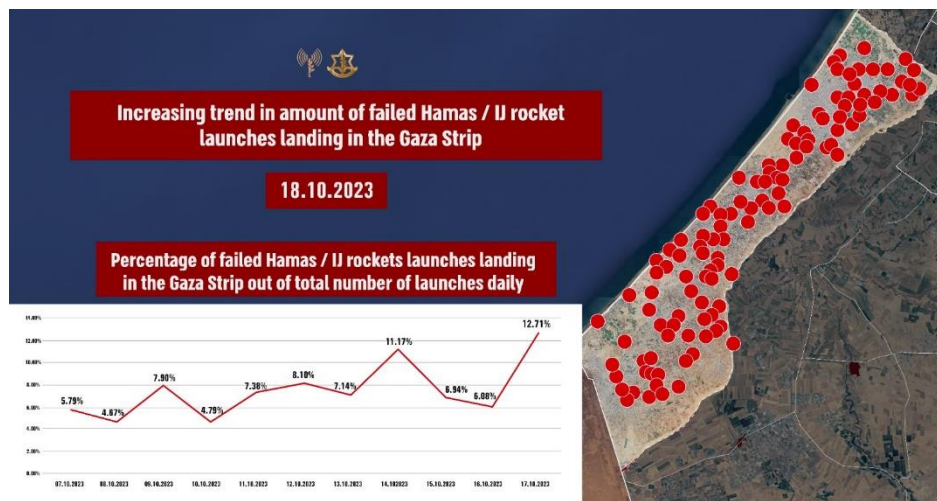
Increasing trend in amount of failed Hamas / IJ rocket launches landing in the Gaza Strip

18.10.2023

Percentage of failed Hamas / IJ rockets launches landing in the Gaza Strip out of total number of launches daily

14.00%
12.00%
10.00%
8.00%
6.00%
4.00%
2.00%
0.00%

5.79%
4.67%
7.90%
4.75%
7.38%
8.10%
7.14%
11.17%
6.94%
6.08%
12.71%

07.10.2023
08.10.2023
09.10.2023
10.10.2023
11.10.2023
12.10.2023
13.10.2023
14.102023
15.10.2023
16.10.2023
17.10.2023